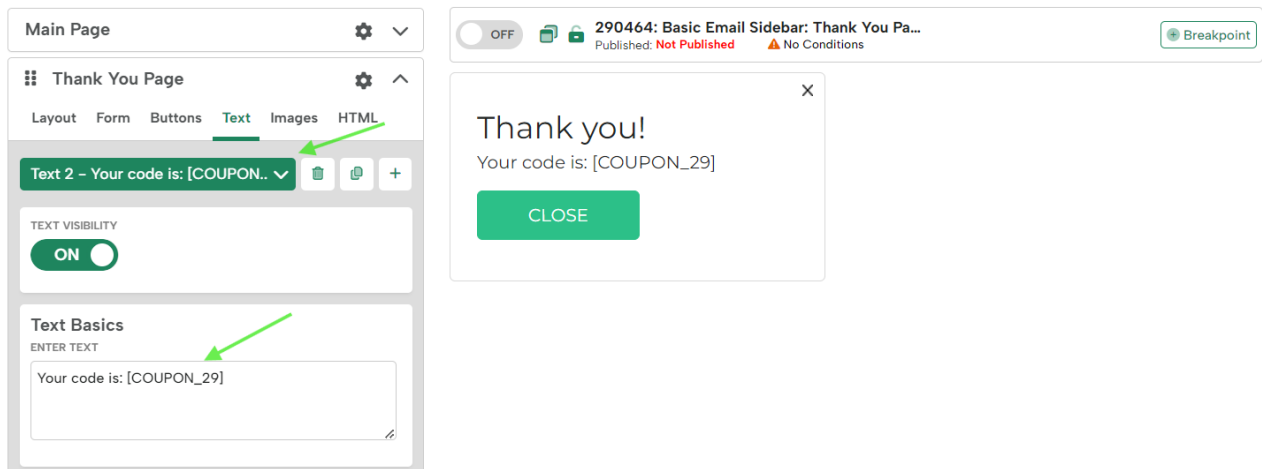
Main Page

Thank You Page

Layout Form Buttons Text Images HTML

Text 2 - Your code is: [COUPON..

TEXT VISIBILITY

ON

Text Basics

ENTER TEXT

Your code is: [COUPON_29]

OFF

290464: Basic Email Sidebar: Thank You Pa...

Published: Not Published

No Conditions

Breakpoint

Thank you!

Your code is: [COUPON_29]

CLOSE